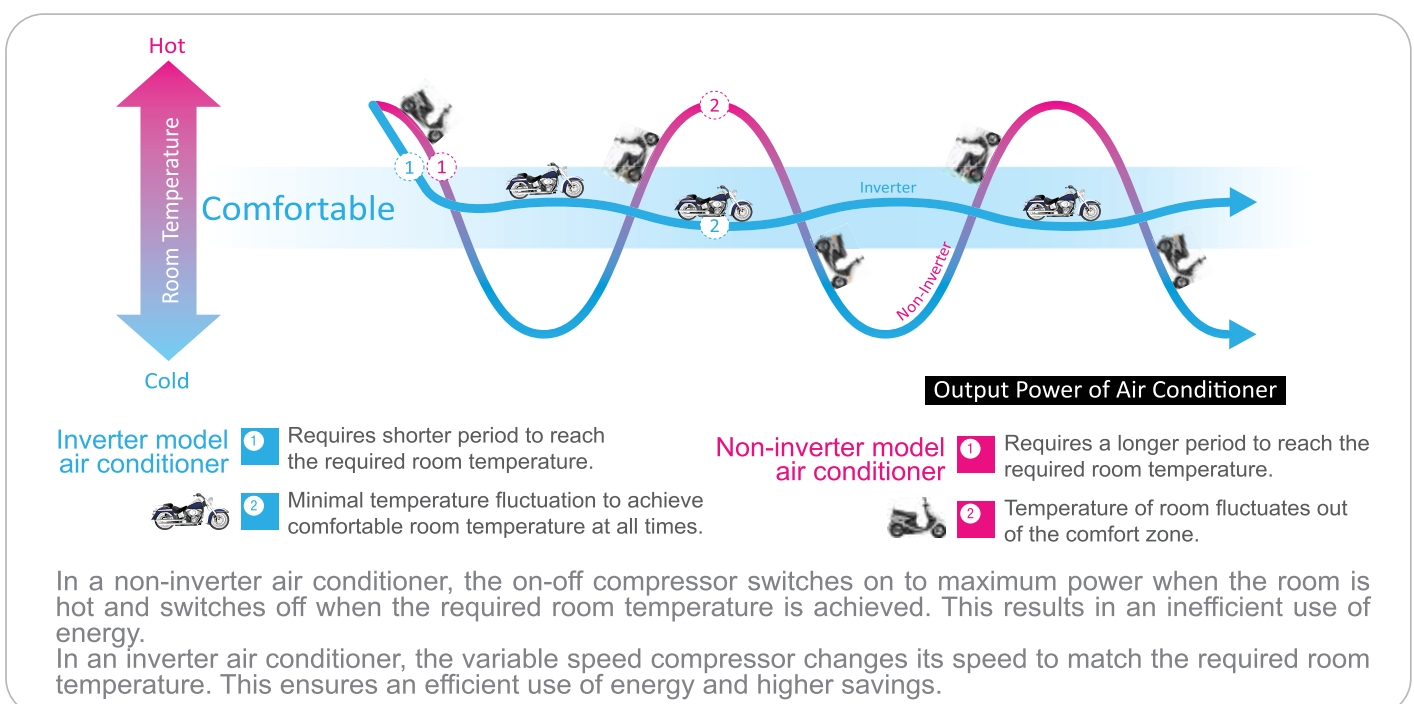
Hot

Room Temperature

Cold

Comfortable

1 1

2

2

Inverter

Non-Inverter

Output Power of Air Conditioner

Inverter model air conditioner

1 Requires shorter period to reach the required room temperature.

2 Minimal temperature fluctuation to achieve comfortable room temperature at all times.

Non-inverter model air conditioner

1 Requires a longer period to reach the required room temperature.

2 Temperature of room fluctuates out of the comfort zone.

In a non-inverter air conditioner, the on-off compressor switches on to maximum power when the room is hot and switches off when the required room temperature is achieved. This results in an inefficient use of energy.
In an inverter air conditioner, the variable speed compressor changes its speed to match the required room temperature. This ensures an efficient use of energy and higher savings.